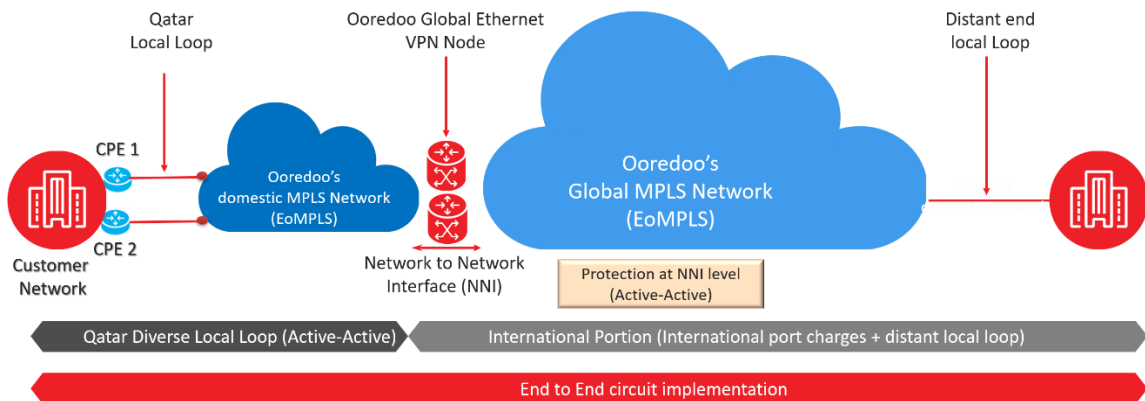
Qatar Local Loop

Ooredoo Global Ethernet VPN Node

Distant end local Loop

CPE 1

CPE 2

Customer Network

Ooredoo's domestic MPLS Network (EoMPLS)

Ooredoo's Global MPLS Network (EoMPLS)

Network to Network Interface (NNI)

Protection at NNI level (Active-Active)

Qatar Diverse Local Loop (Active-Active)

International Portion (International port charges + distant local loop)

End to End circuit implementation